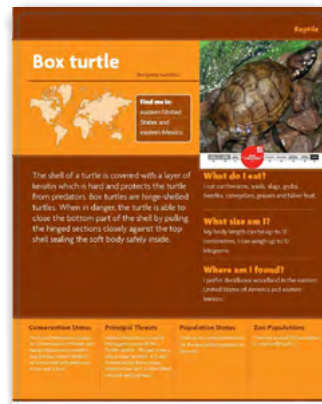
Reptile

Box turtle

Terrapene carolina

Find me in: eastern United States and eastern Mexico

The shell of a turtle is covered with a layer of keratin which is hard and protects the turtle from predators. Box turtles are hinge-shelled turtles. When in danger, the turtle is able to close the bottom part of the shell by pulling the hinged sections closely against the top shell sealing the soft body safely inside.

What do I eat?

I eat earthworms, snails, slugs, grubs, beetles, caterpillars, grasses and fallen fruit.

What size am I?

My body length can be up to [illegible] centimetres. I can weigh up to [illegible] kilograms.

Where am I found?

I prefer deciduous woodland in the eastern United States of America and eastern Mexico.

Conservation Status

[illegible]

Principal Threats

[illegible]

Population Status

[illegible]

Zoo Populations

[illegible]